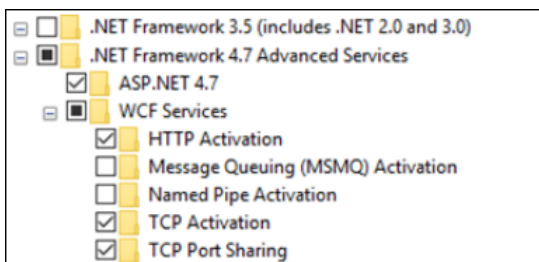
.NET Framework 3.5 (includes .NET 2.0 and 3.0)
.NET Framework 4.7 Advanced Services
ASP.NET 4.7
WCF Services
HTTP Activation
Message Queuing (MSMQ) Activation
Named Pipe Activation
TCP Activation
TCP Port Sharing